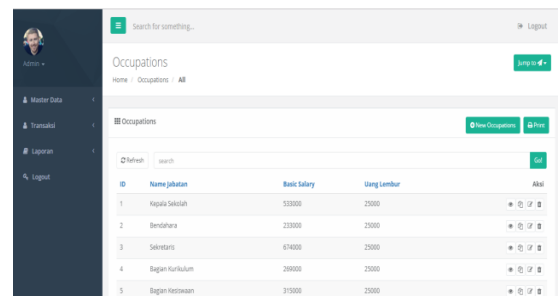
Admin ▾

Master Data

Transaksi

Laporan

Logout

Search for something...

Logout

Occupations

Home / Occupations / All

Jump to ▾

Occupations

New Occupations

Print

Refresh

search

Go!

| ID | Nama Jabatan | Basic Salary | Uang Lembur | Aksi |
|---|---|---|---|---|
| 1 | Kepala Sekolah | 533000 | 25000 | |
| 2 | Bendahara | 233000 | 25000 | |
| 3 | Sekretaris | 674000 | 25000 | |
| 4 | Bagian Kurikulum | 269000 | 25000 | |
| 5 | Bagian Kesiswaan | 315000 | 25000 | |